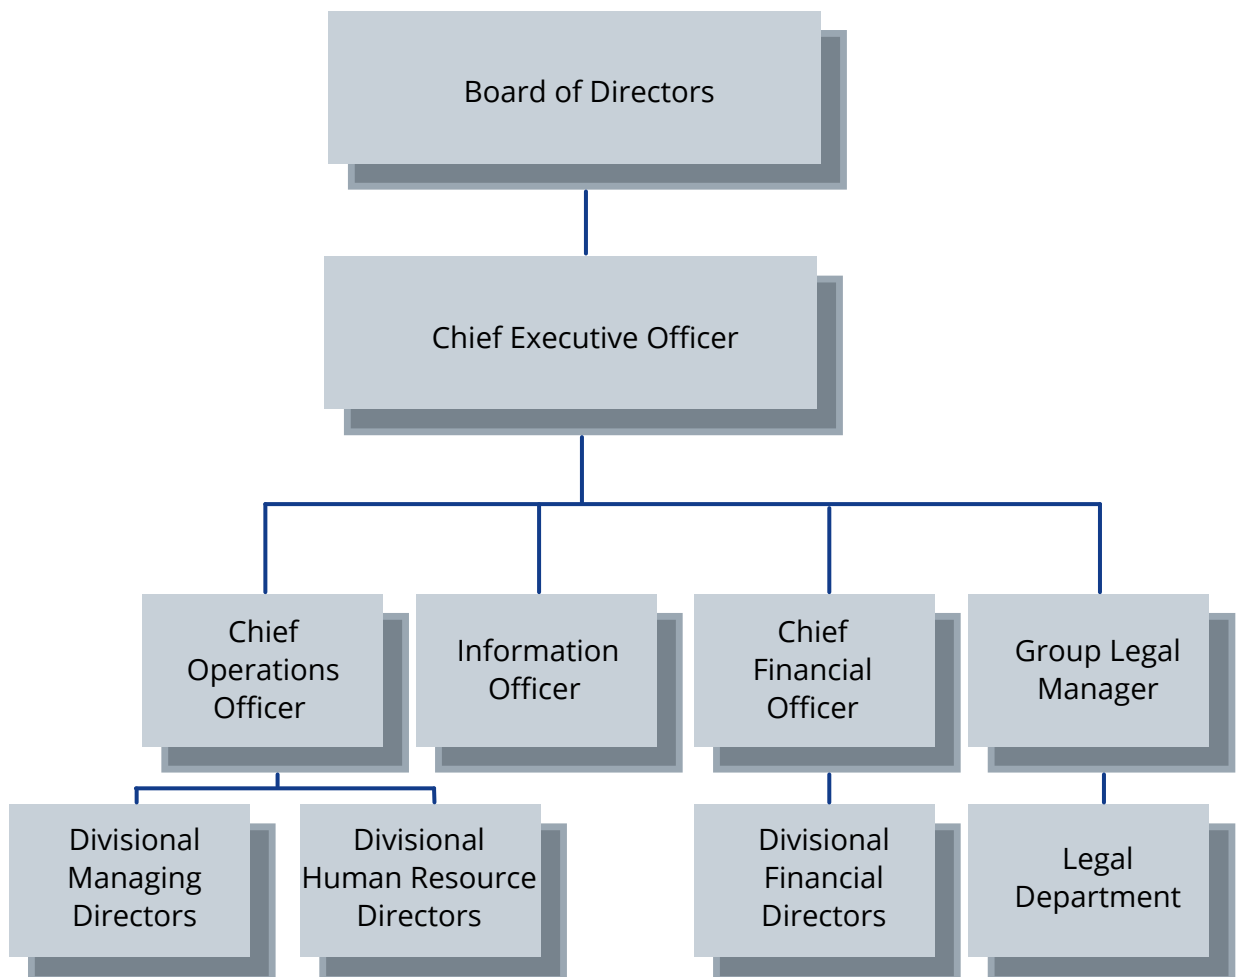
Board of Directors

Chief Executive Officer

Chief Operations Officer

Information Officer

Chief Financial Officer

Group Legal Manager

Divisional Managing Directors

Divisional Human Resource Directors

Divisional Financial Directors

Legal Department